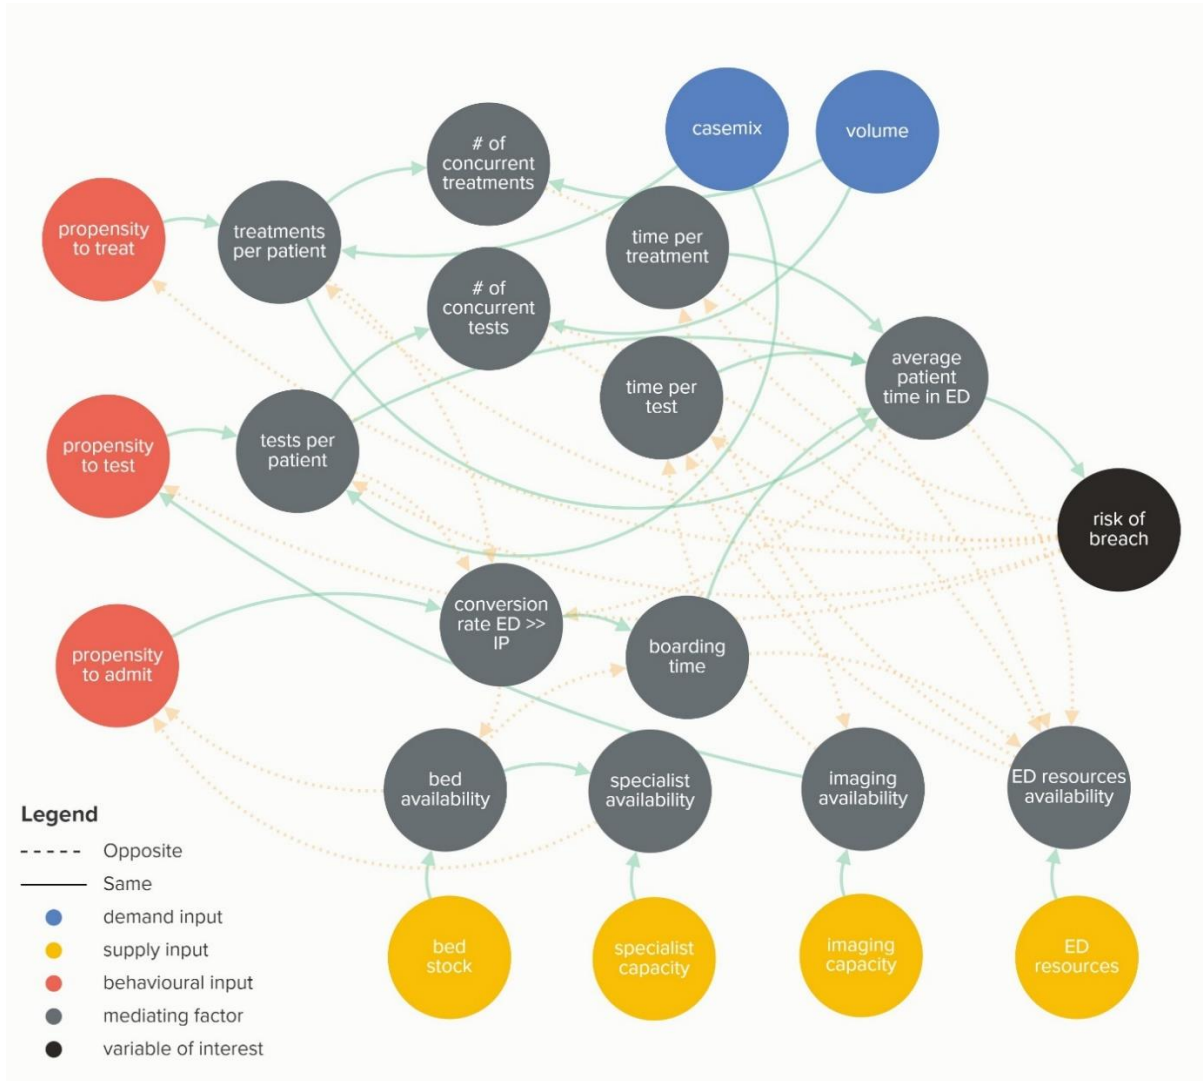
casemix

volume

# of concurrent treatments

propensity to treat

treatments per patient

time per treatment

# of concurrent tests

average patient time in ED

time per test

propensity to test

tests per patient

risk of breach

conversion rate ED >> IP

boarding time

propensity to admit

bed availability

specialist availability

imaging availability

ED resources availability

Legend

Opposite

Same

demand input

supply input

behavioural input

mediating factor

variable of interest

bed stock

specialist capacity

imaging capacity

ED resources